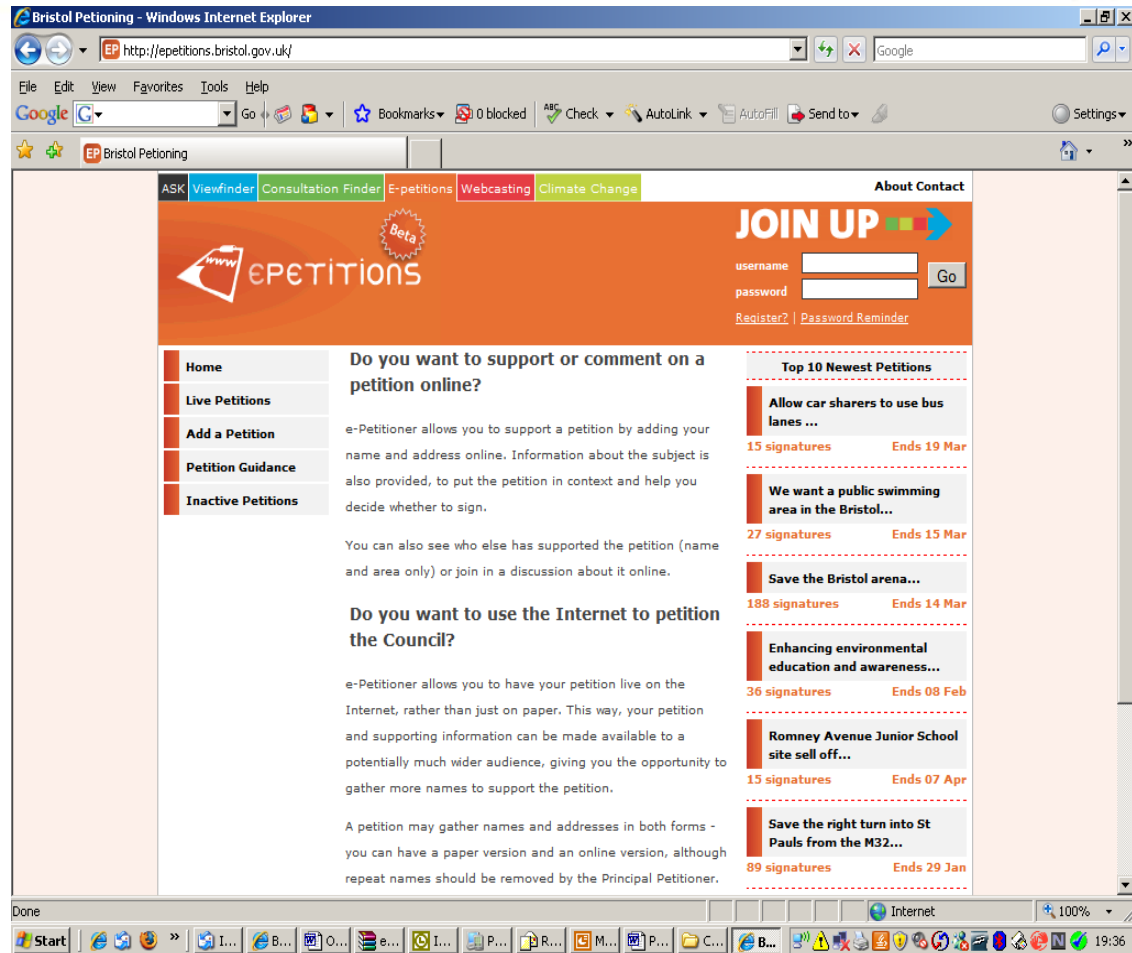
Bristol Petioning - Windows Internet Explorer

http://epetitions.bristol.gov.uk/

Google

File Edit View Favorites Tools Help

Google Go Bookmarks 0 blocked Check AutoLink AutoFill Send to Settings

Bristol Petioning

ASK Viewfinder Consultation Finder E-petitions Webcasting Climate Change

About Contact

www ePETITIONS Beta

JOIN UP

username

password

Go

Register? | Password Reminder

Home

Live Petitions

Add a Petition

Petition Guidance

Inactive Petitions

Do you want to support or comment on a petition online?

e-Petitioner allows you to support a petition by adding your name and address online. Information about the subject is also provided, to put the petition in context and help you decide whether to sign.

You can also see who else has supported the petition (name and area only) or join in a discussion about it online.

Do you want to use the Internet to petition the Council?

e-Petitioner allows you to have your petition live on the Internet, rather than just on paper. This way, your petition and supporting information can be made available to a potentially much wider audience, giving you the opportunity to gather more names to support the petition.

A petition may gather names and addresses in both forms - you can have a paper version and an online version, although repeat names should be removed by the Principal Petitioner.

Top 10 Newest Petitions

Allow car sharers to use bus lanes ...

15 signatures Ends 19 Mar

We want a public swimming area in the Bristol...

27 signatures Ends 15 Mar

Save the Bristol arena...

188 signatures Ends 14 Mar

Enhancing environmental education and awareness...

36 signatures Ends 08 Feb

Romney Avenue Junior School site sell off...

15 signatures Ends 07 Apr

Save the right turn into St Pauls from the M32...

89 signatures Ends 29 Jan

Done

Internet

100%

Start I... B... O... e... I... P... R... M... P... C... B...

19:36